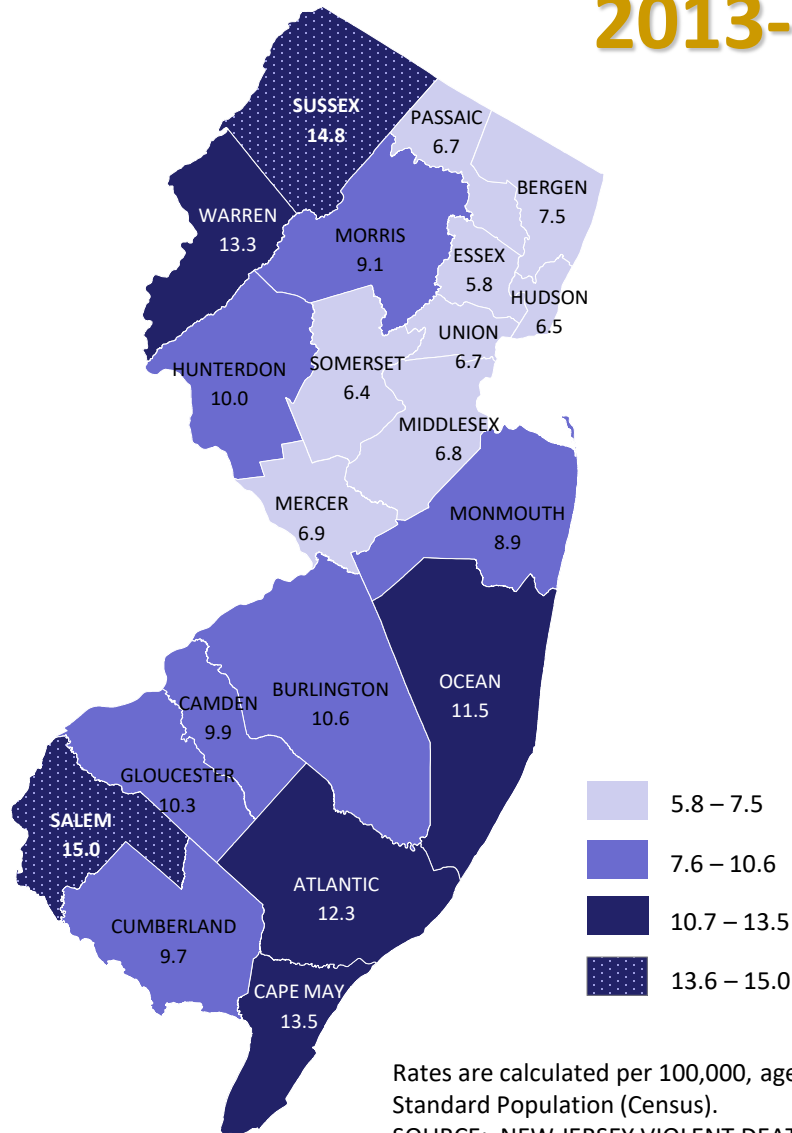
2013-

SUSSEX
14.8

PASSAIC
6.7

BERGEN
7.5

WARREN
13.3

MORRIS
9.1

ESSEX
5.8

HUDSON
6.5

UNION
6.7

HUNTERDON
10.0

SOMERSET
6.4

MIDDLESEX
6.8

MERCER
6.9

MONMOUTH
8.9

OCEAN
11.5

BURLINGTON
10.6

CAMDEN
9.9

GLOUCESTER
10.3

SALEM
15.0

ATLANTIC
12.3

CUMBERLAND
9.7

CAPE MAY
13.5

5.8 – 7.5

7.6 – 10.6

10.7 – 13.5

13.6 – 15.0

Rates are calculated per 100,000, age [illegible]
Standard Population (Census).
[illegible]